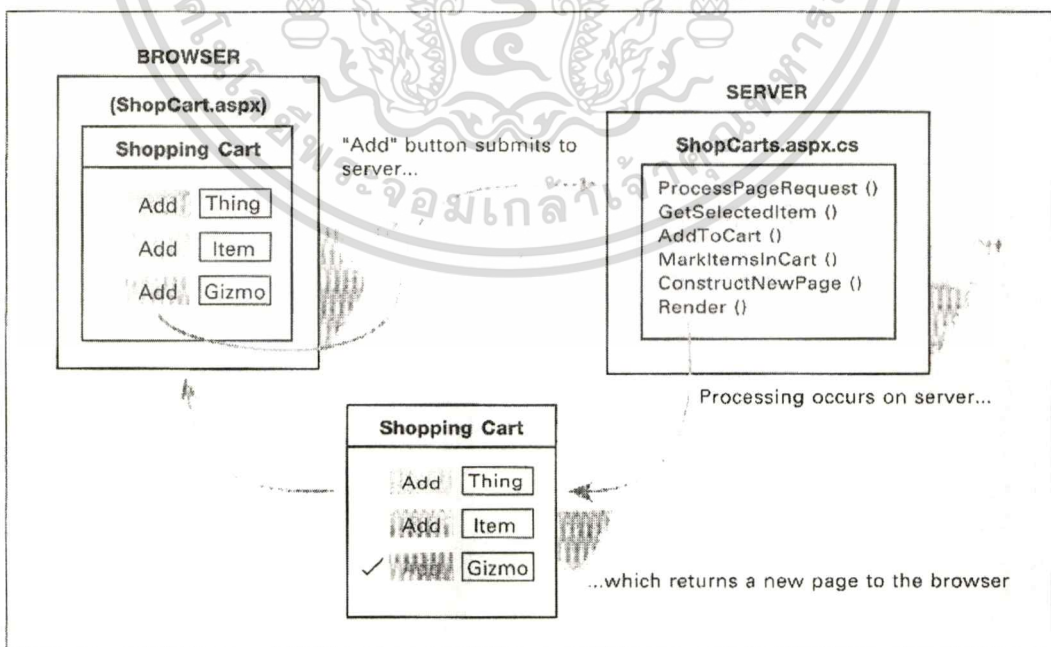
BROWSER

(ShopCart.aspx)

Shopping Cart

Add Thing

Add Item

Add Gizmo

"Add" button submits to server...

SERVER

ShopCarts.aspx.cs

ProcessPageRequest ()
GetSelectedItem ()
AddToCart ()
MarkItemsInCart ()
ConstructNewPage ()
Render ()

Processing occurs on server...

Shopping Cart

Add Thing

Add Item

✓ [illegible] Gizmo

...which returns a new page to the browser